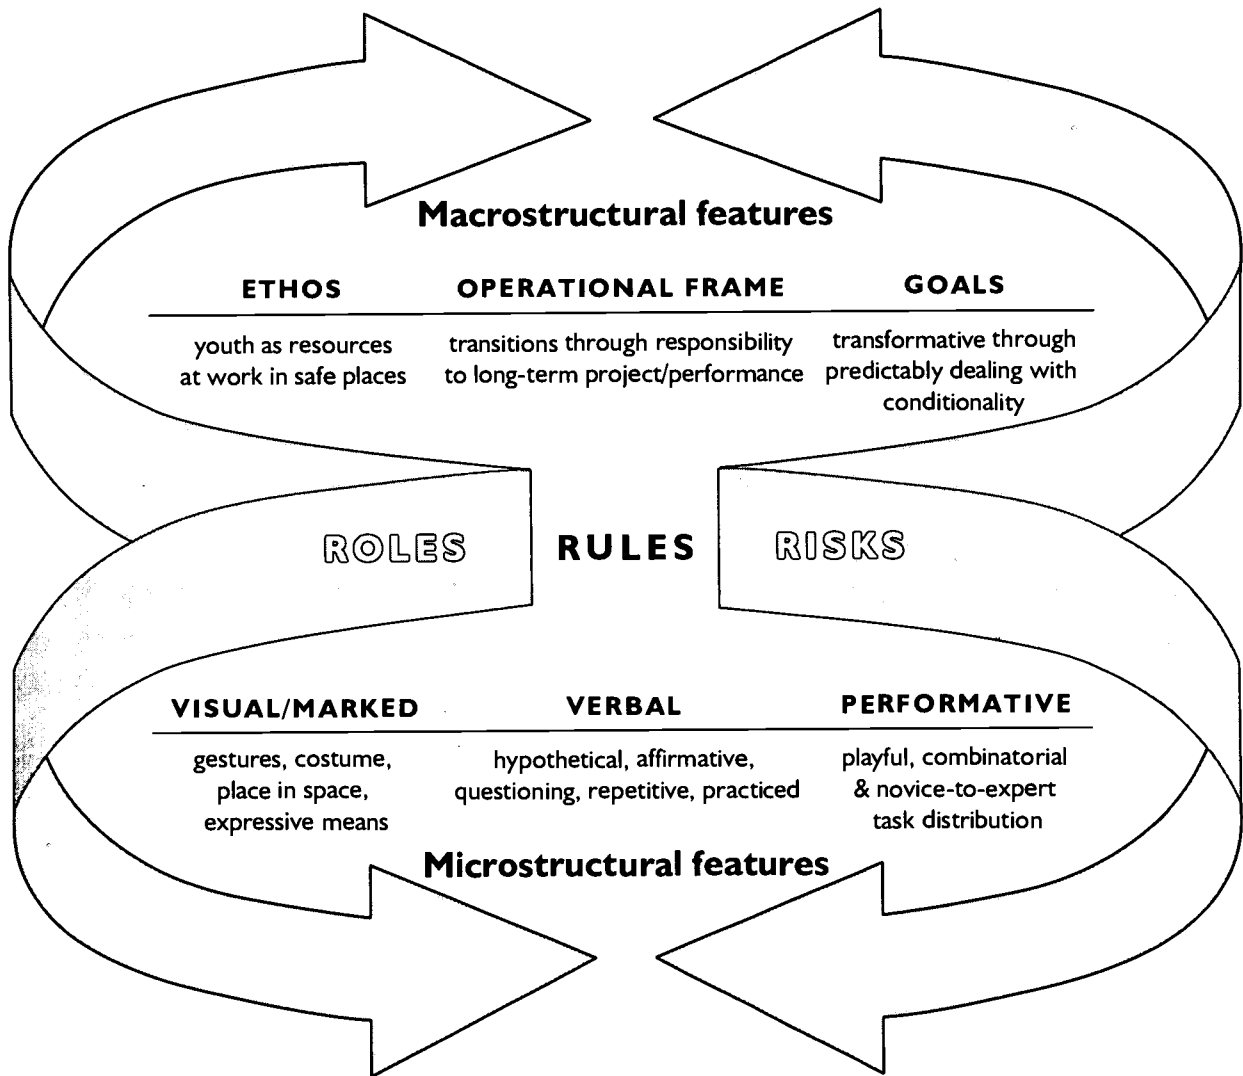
Macrostructural features

| ETHOS | OPERATIONAL FRAME | GOALS |
|---|---|---|
| youth as resources at work in safe places | transitions through responsibility to long-term project/performance | transformative through predictably dealing with conditionality |

ROLES RULES RISKS

| VISUAL/MARKED | VERBAL | PERFORMATIVE |
|---|---|---|
| gestures, costume, place in space, expressive means | hypothetical, affirmative, questioning, repetitive, practiced | playful, combinatorial & novice-to-expert task distribution |

Microstructural features